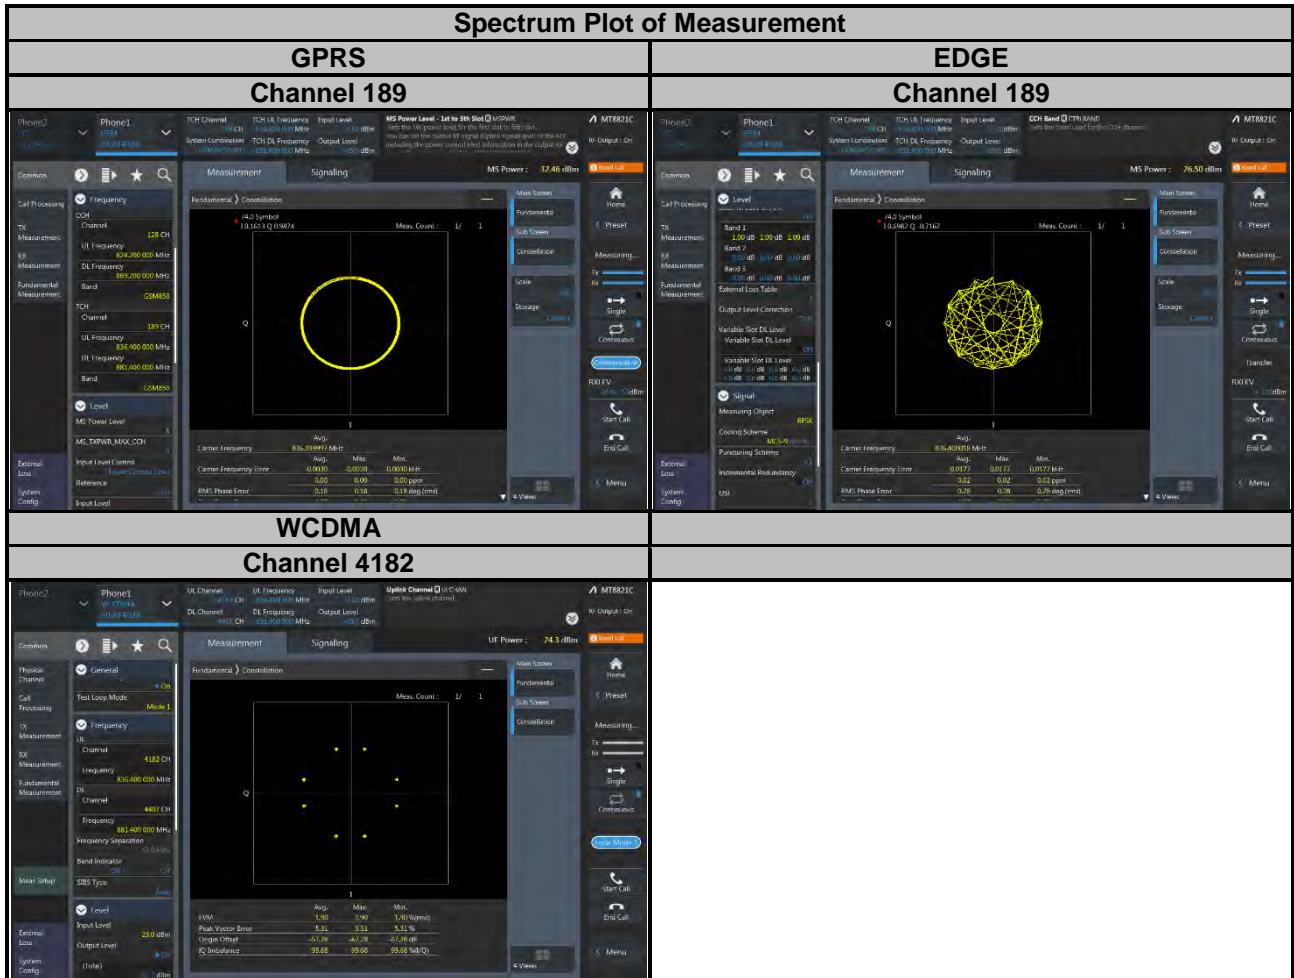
| Spectrum Plot of Measurement | |
|---|---|
| GPRS | EDGE |
| Channel 189 | Channel 189 |

Phone2 Phone1 GSM TCH Channel 189 CH TCH UL Frequency Input Level System Combination TCH DL Frequency Output Level MS Power Level - 1st to 5th Slot MSPWR MT8821C RF Output : On

Common Measurement Signaling MS Power : 32.46 dBm

Call Processing Frequency CCH Channel 128 CH UL Frequency 824.200 000 MHz DL Frequency 869.200 000 MHz Band GSM850 TCH Channel 189 CH UL Frequency 836.400 000 MHz DL Frequency 881.400 000 MHz Band GSM850 Level MS Power Level MS_TXPWR_MAX_CCH Input Level Control Reference Input Level

TX Measurement RX Measurement Fundamental Measurement External Loss System Config

Fundamental Constellation π/4 Symbol I 0.1613 Q 0.9874 Meas. Count : 1/ 1 Q I

Carrier Frequency Avg. 836.399997 MHz Carrier Frequency Error Avg. -0.0030 Max. -0.0030 Min. -0.0030 kHz 0.00 0.00 0.00 ppm RMS Phase Error 0.18 0.18 0.18 deg.(rms)

Main Screen Fundamental Sub Screen Constellation Scale Storage Home Preset Measuring... Tx Rx Single Continuous RXLEV Start Call End Call Menu 4 Views

Phone2 Phone1 EDGE TCH Channel 189 CH TCH UL Frequency Input Level dBm System Combination TCH DL Frequency Output Level CCH Band CTRLBAND MT8821C RF Output : On

Common Measurement Signaling MS Power : 26.50 dBm

Call Processing Level Band 1 1.00 dB 1.00 dB 1.00 dB Band 2 Band 3 External Loss Table Output Level Correction Variable Slot DL Level Variable Slot DL Level Signal Measuring Object 8PSK Coding Scheme MCS-9 Puncturing Scheme Incremental Redundancy USF

TX Measurement RX Measurement Fundamental Measurement External Loss System Config

Fundamental Constellation π/4 Symbol I 0.6987 Q -0.7162 Meas. Count : 1/ 1 Q I

Carrier Frequency Avg. 836.400031 MHz Carrier Frequency Error Avg. 0.0177 Max. 0.0177 Min. 0.0177 kHz 0.02 0.02 0.02 ppm RMS Phase Error 0.78 0.78 0.78 deg.(rms)

Main Screen Fundamental Sub Screen Constellation Scale Storage Home Preset Measuring... Tx Rx Single Continuous Transfer RXLEV Start Call End Call Menu 4 Views

| WCDMA | |
|---|---|
| Channel 4182 | |

Phone2 Phone1 W-CDMA UL Channel 4182 CH UL Frequency Input Level DL Channel 4407 CH DL Frequency Output Level Uplink Channel ULCHAN Sets the Uplink channel MT8821C RF Output : On

Common Measurement Signaling UE Power : 24.3 dBm

Physical Channel Call Processing TX Measurement RX Measurement Fundamental Measurement Meas Setup External Loss System Config

General Test Loop Mode Mode 1 Frequency UL Channel 4182 CH Frequency 836.400 000 MHz DL Channel 4407 CH Frequency 881.400 000 MHz Frequency Separation Band Indicator SIB5 Type Auto Level Input Level 23.0 dBm Output Level (Total) dBm

Fundamental Constellation Meas. Count : 1/ 1 Q I

| | Avg. | Max. | Min. | |
|---|---|---|---|---|
| EVM | 1.90 | 1.90 | 1.90 | %(rms) |
| Peak Vector Error | 5.31 | 5.31 | 5.31 | % |
| Origin Offset | -67.78 | -67.78 | -67.78 | dB |
| IQ Imbalance | 99.68 | 99.68 | 99.68 | %(I/Q) |

Main Screen Fundamental Sub Screen Constellation Home Preset Measuring... Tx Rx Single Continuous Loop Mode 1 Start Call End Call Menu 4 Views